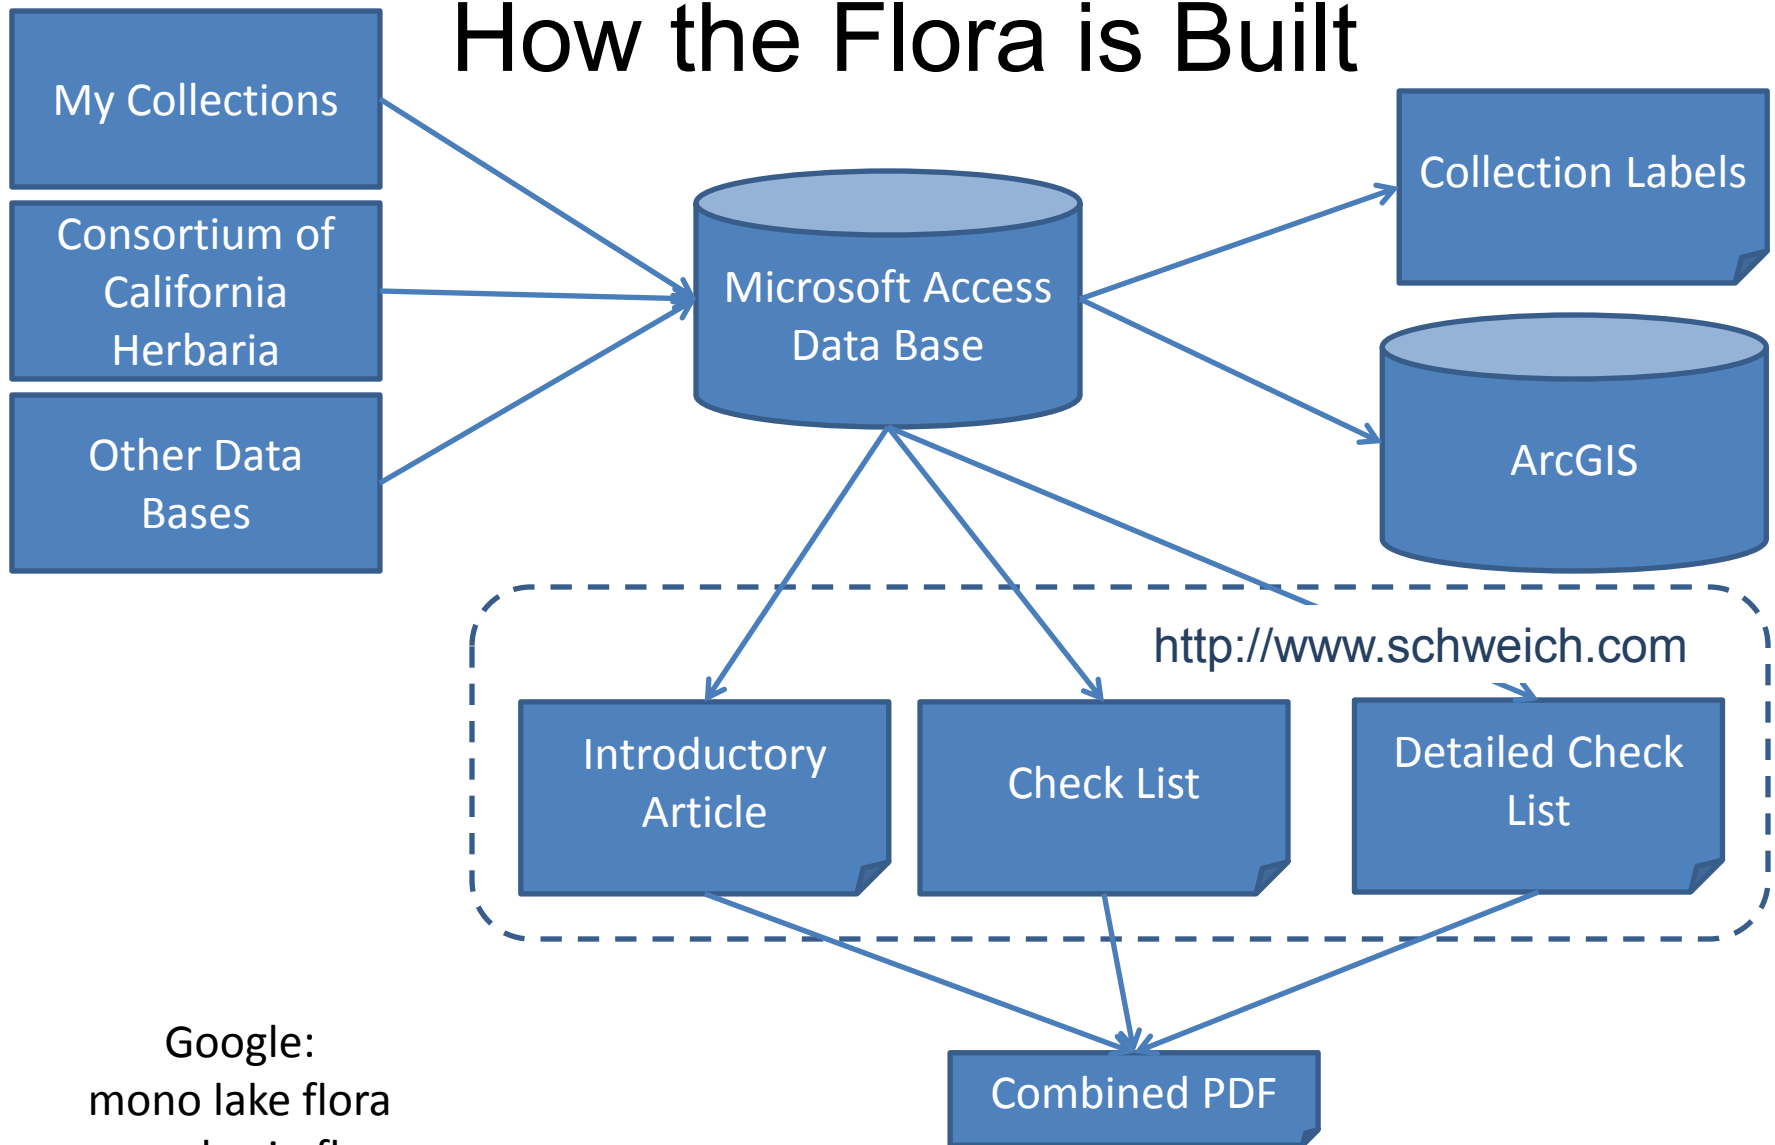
How the Flora is Built

My Collections

Consortium of California Herbaria

Other Data Bases

Microsoft Access Data Base

Collection Labels

ArcGIS

http://www.schweich.com

Introductory Article

Check List

Detailed Check List

Combined PDF

Google:
mono lake flora
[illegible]